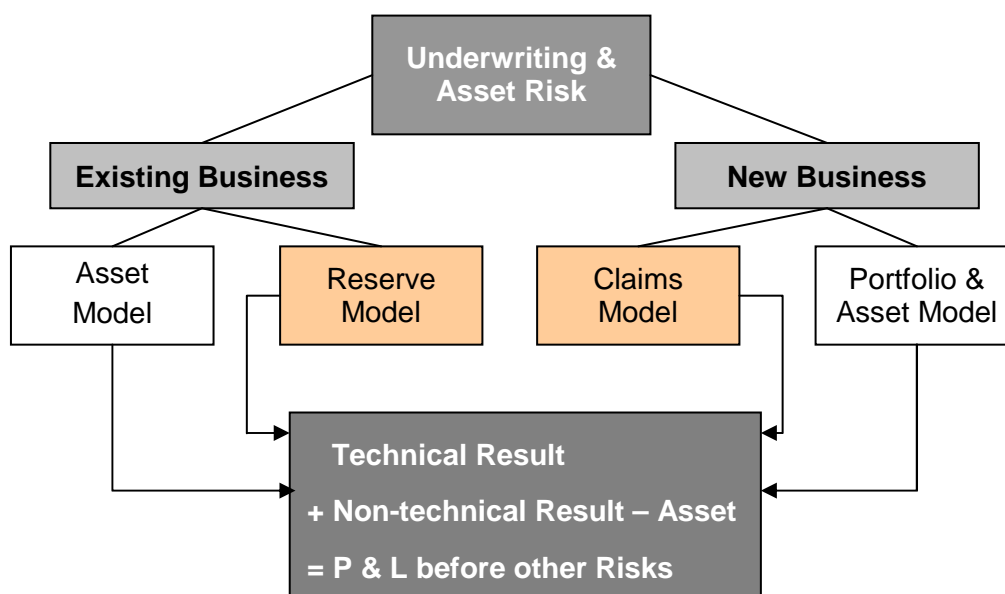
Underwriting & Asset Risk

Existing Business

New Business

Asset Model

Reserve Model

Claims Model

Portfolio & Asset Model

Technical Result

+ Non-technical Result – Asset

= P & L before other Risks